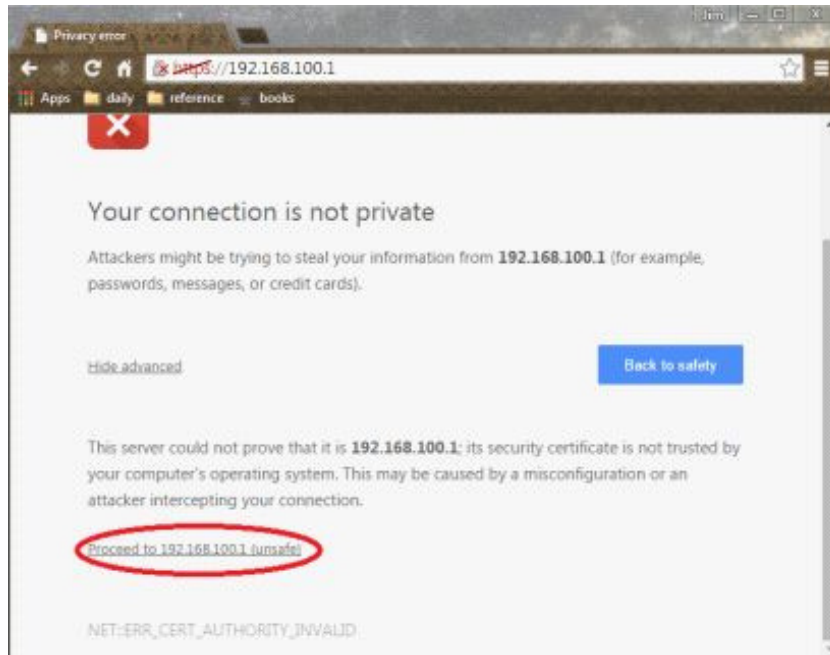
Privacy error

Jim

https://192.168.100.1

Apps daily reference books

Your connection is not private

Attackers might be trying to steal your information from **192.168.100.1** (for example, passwords, messages, or credit cards).

Hide advanced

Back to safety

This server could not prove that it is **192.168.100.1**; its security certificate is not trusted by your computer's operating system. This may be caused by a misconfiguration or an attacker intercepting your connection.

Proceed to 192.168.100.1 (unsafe)

NET::ERR_CERT_AUTHORITY_INVALID